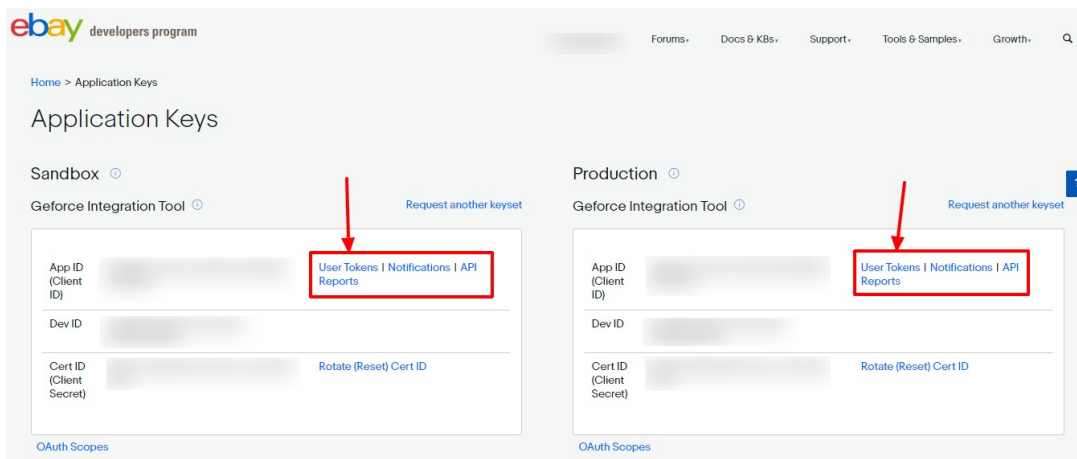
ebay developers program

Forums Docs & KBs Support Tools & Samples Growth

Home > Application Keys

Application Keys

Sandbox

Geforce Integration Tool

Request another keyset

App ID (Client ID) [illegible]

User Tokens | Notifications | API Reports

Dev ID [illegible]

Cert ID (Client Secret) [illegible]

Rotate (Reset) Cert ID

OAuth Scopes

Production

Geforce Integration Tool

Request another keyset

App ID (Client ID) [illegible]

User Tokens | Notifications | API Reports

Dev ID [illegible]

Cert ID (Client Secret) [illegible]

Rotate (Reset) Cert ID

OAuth Scopes